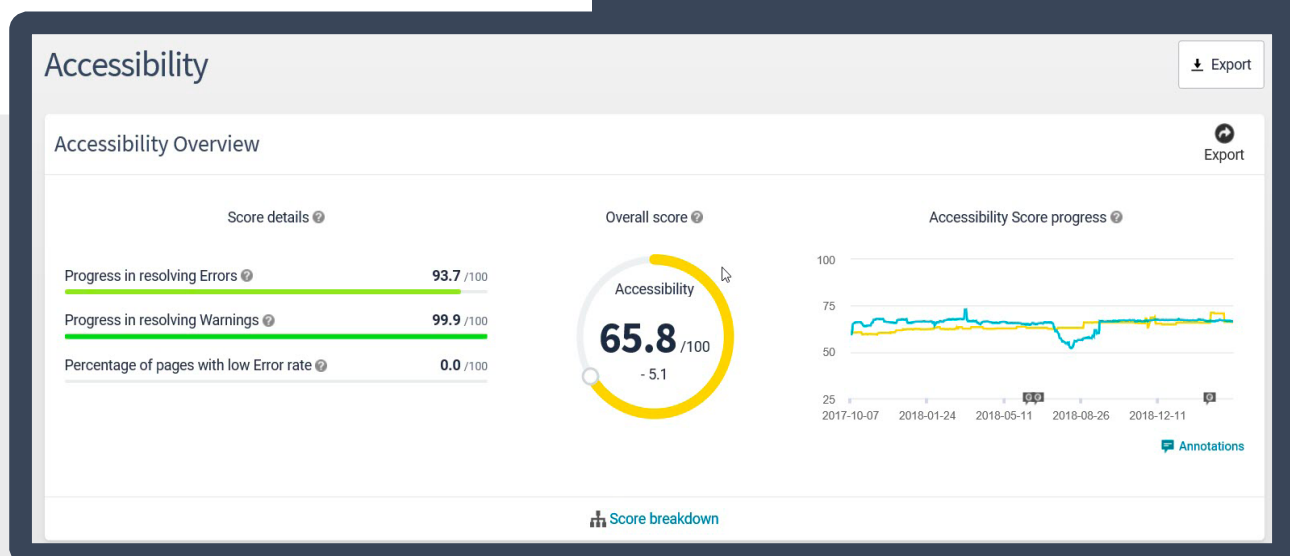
Accessibility

Export

Accessibility Overview

Export

Score details

Progress in resolving Errors 93.7 /100

Progress in resolving Warnings 99.9 /100

Percentage of pages with low Error rate 0.0 /100

Overall score

Accessibility
65.8 /100
- 5.1

Accessibility Score progress

100
75
50
25
2017-10-07 2018-01-24 2018-05-11 2018-08-26 2018-12-11

Annotations

Score breakdown